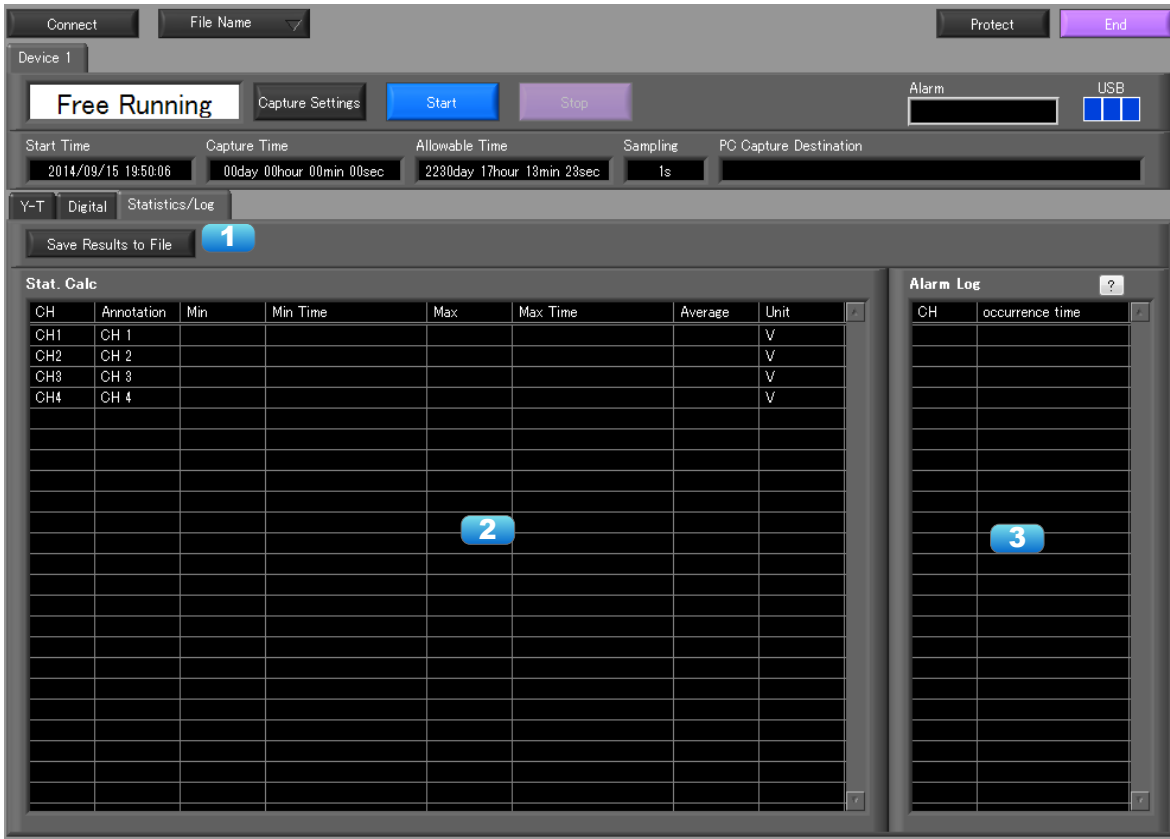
Connect File Name Protect End

Device 1

Free Running Capture Settings Start Stop Alarm USB

Start Time 2014/09/15 19:50:06 Capture Time 00day 00hour 00min 00sec Allowable Time 2230day 17hour 13min 23sec Sampling 1s PC Capture Destination

Y-T Digital Statistics/Log

Save Results to File 1

Stat. Calc

| CH | Annotation | Min | Min Time | Max | Max Time | Average | Unit |
|---|---|---|---|---|---|---|---|
| CH1 | CH 1 | | | | | | V |
| CH2 | CH 2 | | | | | | V |
| CH3 | CH 3 | | | | | | V |
| CH4 | CH 4 | | | | | | V |

2

Alarm Log ?

| CH | occurrence time |
|---|---|

3